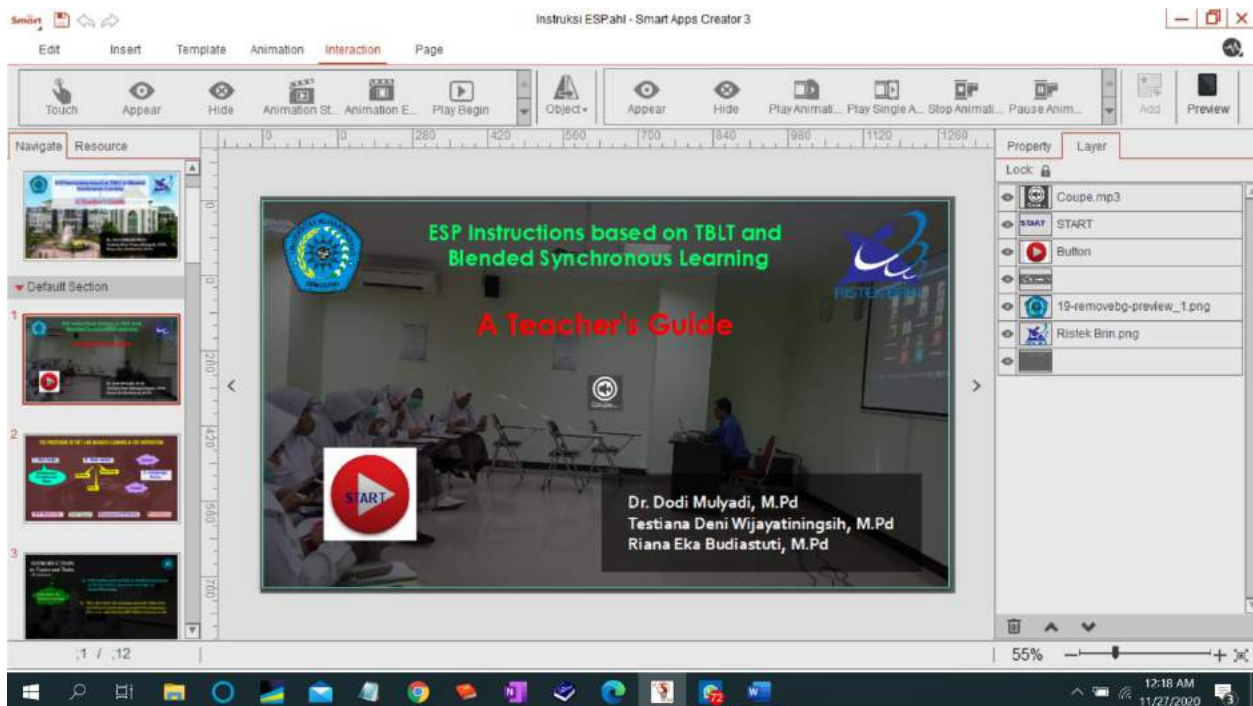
Smart

Instruksi ESP.ahl - Smart Apps Creator 3

Edit Insert Template Animation Interaction Page

Touch Appear Hide Animation St... Animation E... Play Begin Object Appear Hide Play Animati... Play Single A... Stop Animati... Pause Anim... Add Preview

Navigate Resource

Default Section

1
2
3

0 0 280 420 560 700 840 980 1120 1260

ESP Instructions based on TBLT and Blended Synchronous Learning

RISTEK BRIN

A Teacher's Guide

Coupe...

START

Dr. Dodi Mulyadi, M.Pd
Testiana Deni Wijayatiningsih, M.Pd
Riana Eka Budiastuti, M.Pd

Property Layer

Lock

Coupe.mp3
START START
Button
19-removebg-preview_1.png
Ristek Brin.png

:1 / :12

55%

12:18 AM
11/27/2020